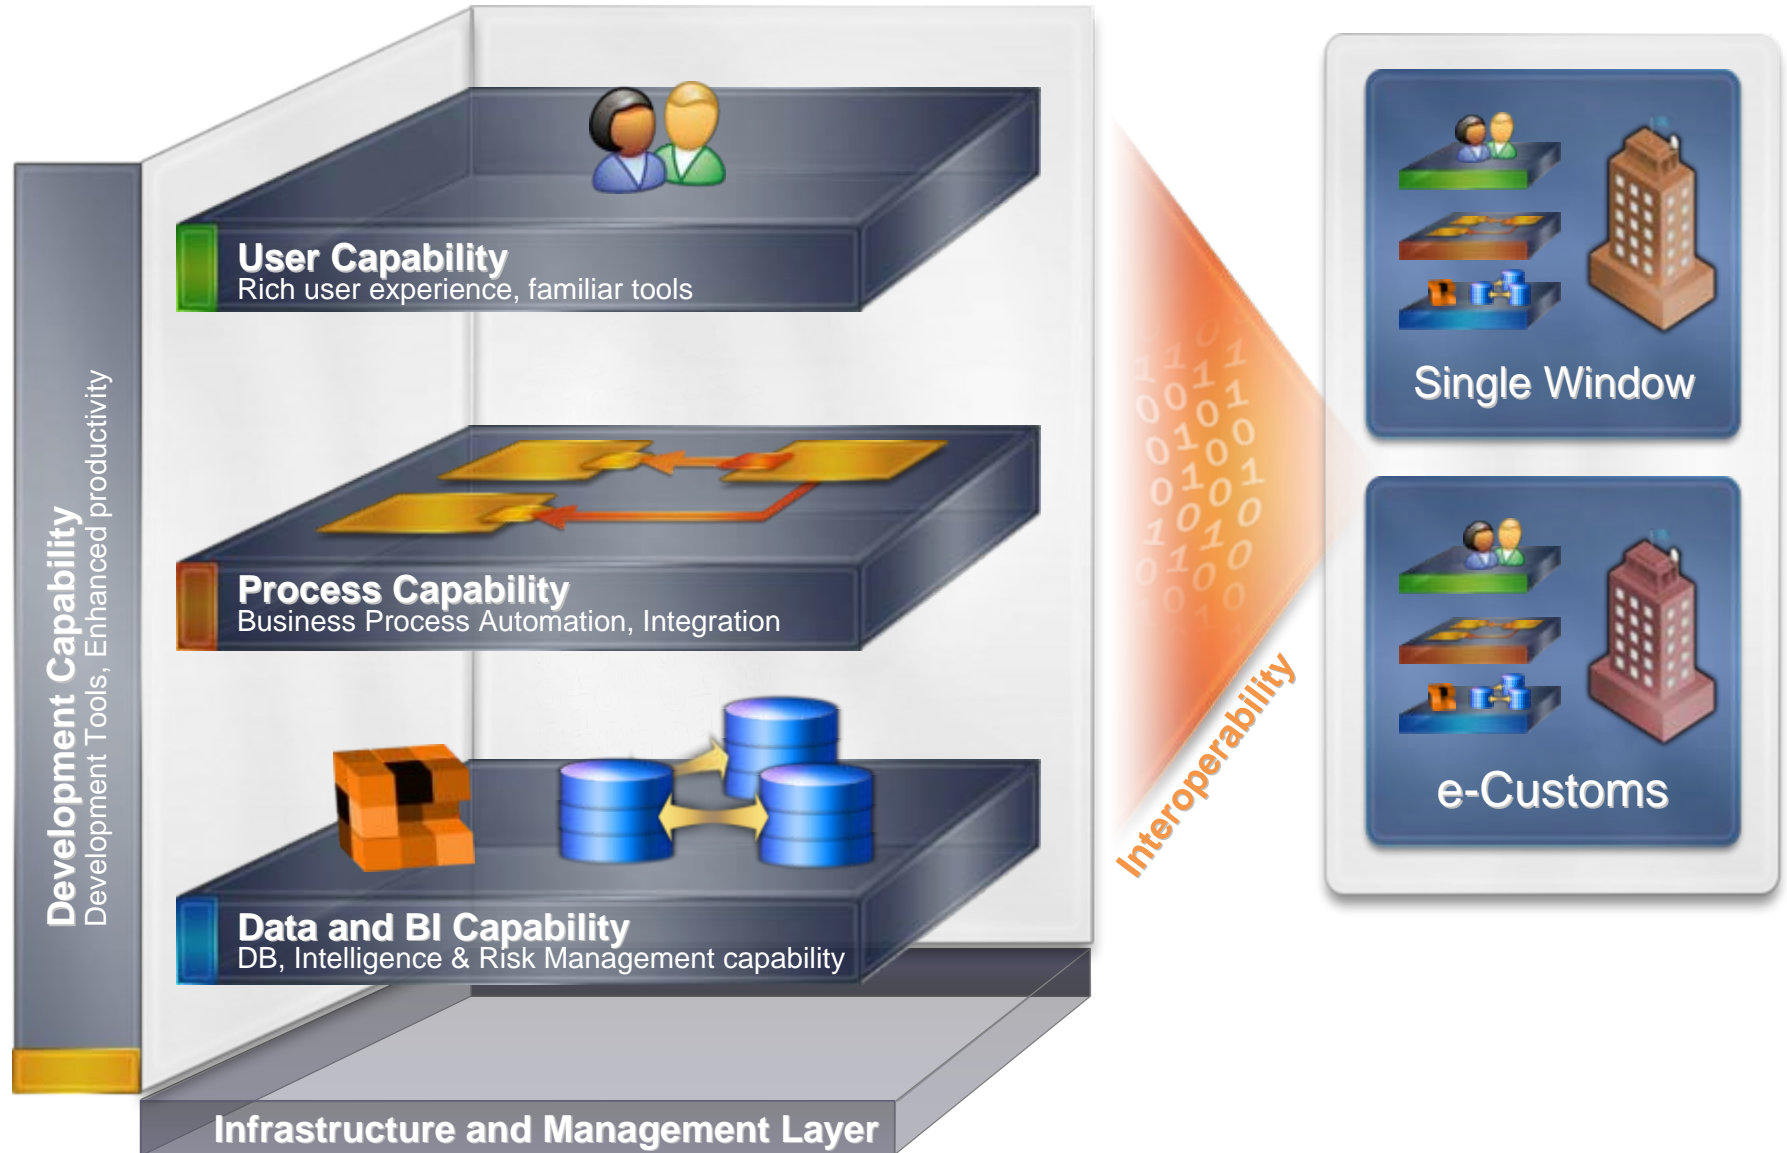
Development Capability
Development Tools, Enhanced productivity

User Capability
Rich user experience, familiar tools

Process Capability
Business Process Automation, Integration

Data and BI Capability
DB, Intelligence & Risk Management capability

Infrastructure and Management Layer

Interoperability

Single Window

e-Customs